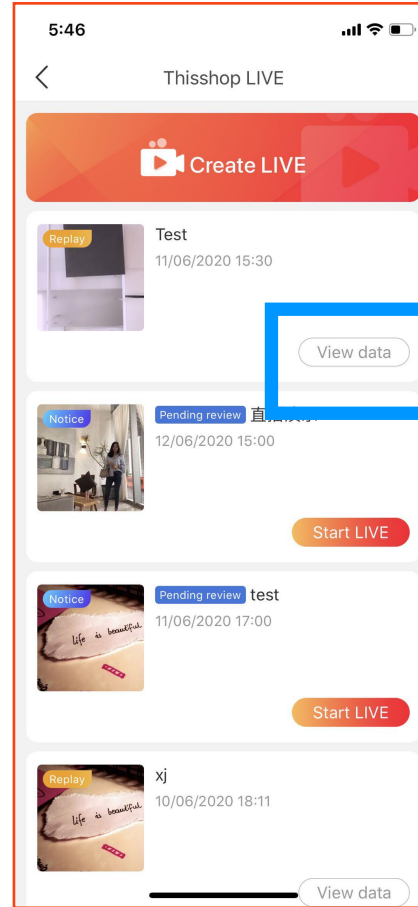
5:46

Thisshop LIVE

Create LIVE

Replay
Test
11/06/2020 15:30

View data

Notice
Pending review 直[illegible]
12/06/2020 15:00

Start LIVE

Notice
life is beautiful
Pending review test
11/06/2020 17:00

Start LIVE

Replay
life is beautiful
xj
10/06/2020 18:11

View data